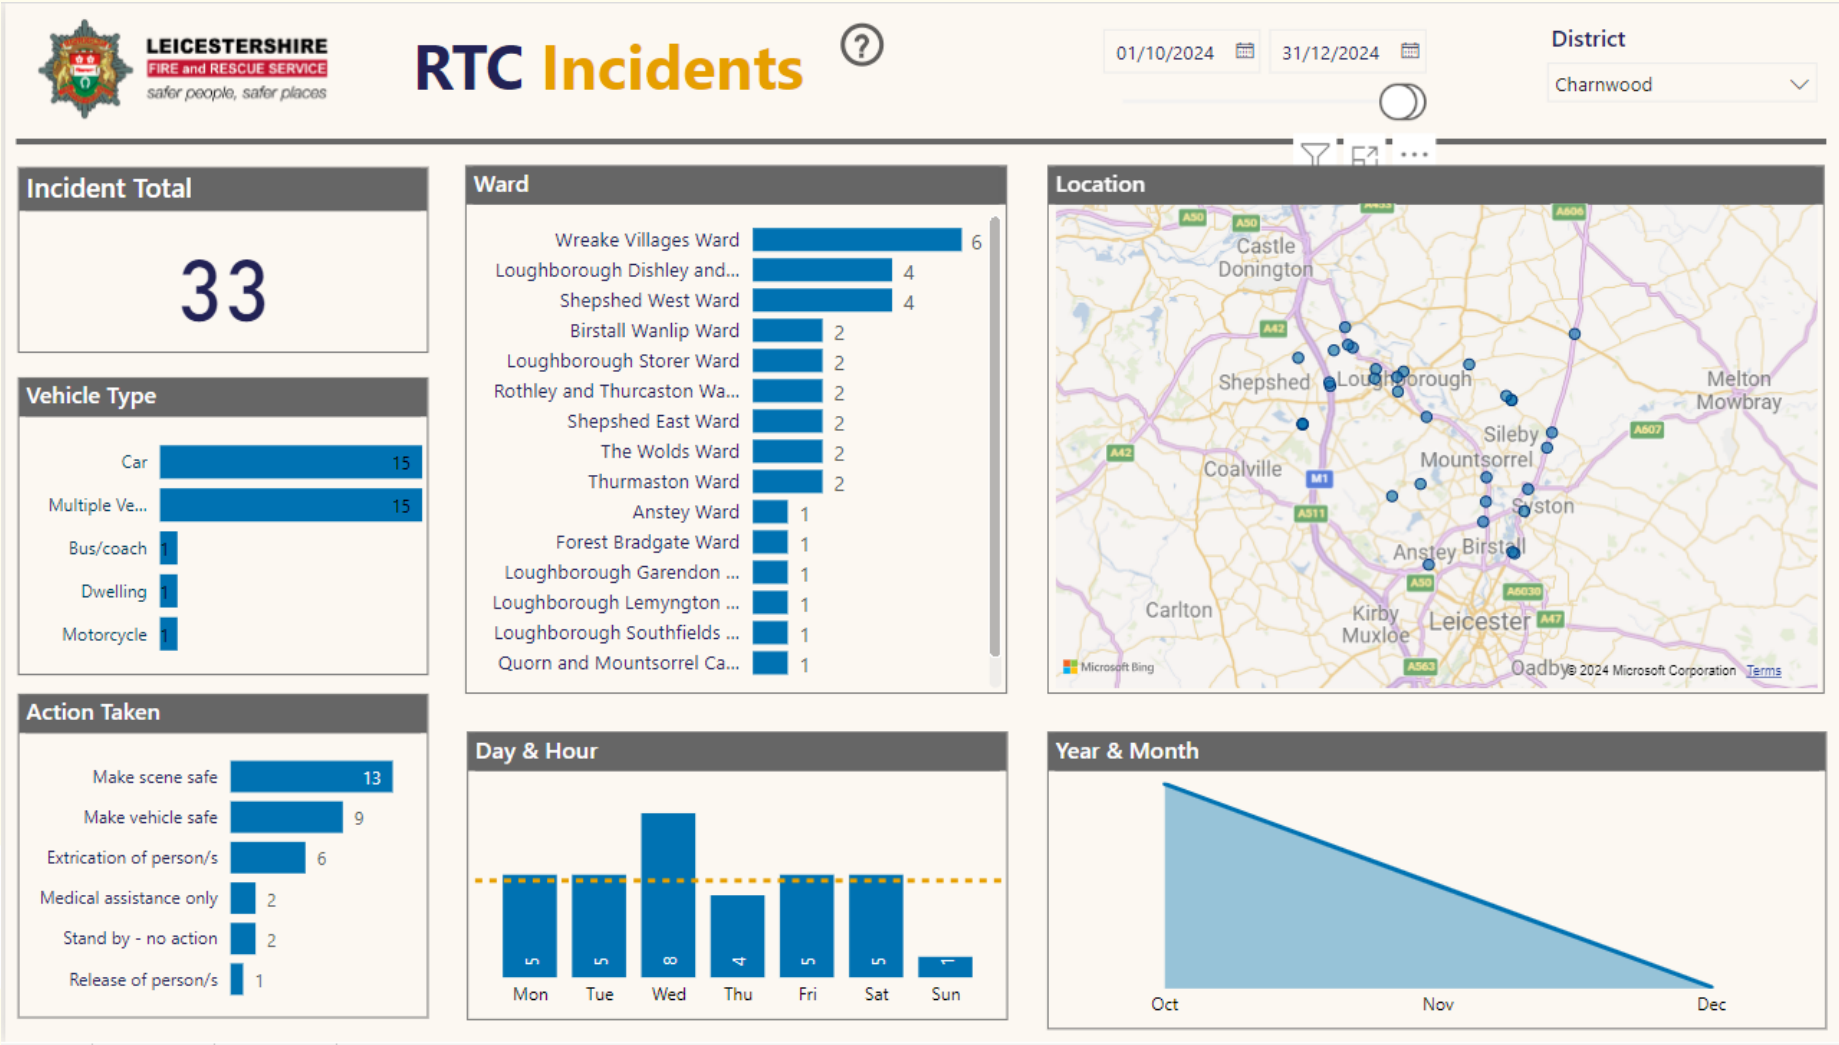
LEICESTERSHIRE
FIRE and RESCUE SERVICE
safer people, safer places

RTC Incidents

?

01/10/2024
31/12/2024

District
Charnwood

Incident Total
33

Vehicle Type

| | |
|---|---|
| Car | 15 |
| Multiple Ve... | 15 |
| Bus/coach | 1 |
| Dwelling | 1 |
| Motorcycle | 1 |

Action Taken

| | |
|---|---|
| Make scene safe | 13 |
| Make vehicle safe | 9 |
| Extrication of person/s | 6 |
| Medical assistance only | 2 |
| Stand by - no action | 2 |
| Release of person/s | 1 |

Ward

| | |
|---|---|
| Wreake Villages Ward | 6 |
| Loughborough Dishley and... | 4 |
| Shepshed West Ward | 4 |
| Birstall Wanlip Ward | 2 |
| Loughborough Storer Ward | 2 |
| Rothley and Thurcaston Wa... | 2 |
| Shepshed East Ward | 2 |
| The Wolds Ward | 2 |
| Thurmaston Ward | 2 |
| Anstey Ward | 1 |
| Forest Bradgate Ward | 1 |
| Loughborough Garendon ... | 1 |
| Loughborough Lemyngton ... | 1 |
| Loughborough Southfields ... | 1 |
| Quorn and Mountsorrel Ca... | 1 |

Location
A50 A50 A453 A606 Castle Donington A42 Shepshed Loughborough Melton Mowbray Sileby A607 A42 Coalville Mountsorrel M1 A511 Syston Anstey Birstall A50 A6030 Carlton Kirby Muxloe Leicester A47 A563 Oadby
Microsoft Bing © 2024 Microsoft Corporation Terms

Day & Hour

| Mon | Tue | Wed | Thu | Fri | Sat | Sun |
|---|---|---|---|---|---|---|
| 5 | 5 | 8 | 4 | 5 | 5 | 1 |

Year & Month
Oct Nov Dec